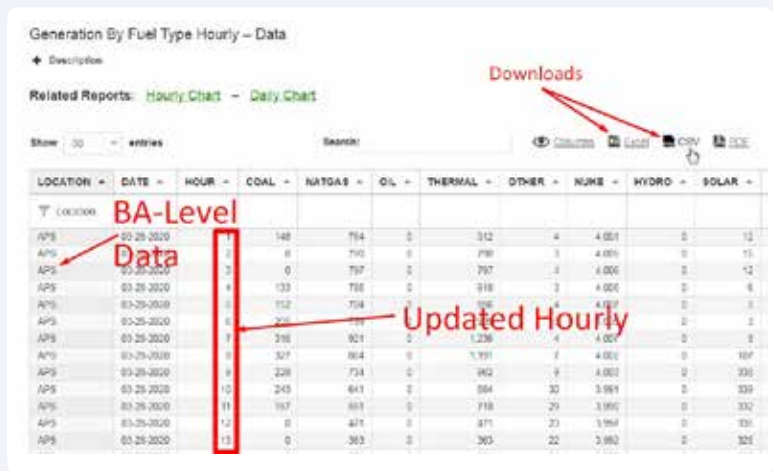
Generation By Fuel Type Hourly – Data

+ Description

Related Reports: Hourly Chart – Daily Chart

Downloads

Show 50 entries

Search:

Columns Excel CSV PDF

BA-Level Data

Updated Hourly

| LOCATION | DATE | HOUR | COAL | NATGAS | OIL | THERMAL | OTHER | NUKE | HYDRO | SOLAR |
|---|---|---|---|---|---|---|---|---|---|---|
| LOCATION | | | | | | | | | | |
| APS | 03-26-2020 | 1 | 148 | 764 | 0 | 312 | 4 | 4,001 | 0 | 12 |
| APS | 03-26-2020 | 2 | 0 | 790 | 0 | 790 | 3 | 4,005 | 0 | 13 |
| APS | 03-26-2020 | 3 | 0 | 797 | 0 | 797 | 3 | 4,006 | 0 | 12 |
| APS | 03-26-2020 | 4 | 133 | 786 | 0 | 918 | 3 | 4,006 | 0 | 6 |
| APS | 03-26-2020 | 5 | 112 | 704 | 0 | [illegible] | 4 | 4,007 | 0 | 3 |
| APS | 03-26-2020 | 6 | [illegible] | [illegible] | 0 | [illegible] | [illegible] | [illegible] | 0 | 3 |
| APS | 03-26-2020 | 7 | 316 | 921 | 0 | 1,236 | 4 | 4,007 | 0 | 5 |
| APS | 03-26-2020 | 8 | 327 | 864 | 0 | 1,191 | 7 | 4,002 | 0 | 107 |
| APS | 03-26-2020 | 9 | 228 | 734 | 0 | 962 | 9 | 4,003 | 0 | 330 |
| APS | 03-26-2020 | 10 | 245 | 641 | 0 | 884 | 30 | 3,991 | 0 | 339 |
| APS | 03-26-2020 | 11 | 167 | 551 | 0 | 718 | 29 | 3,990 | 0 | 332 |
| APS | 03-26-2020 | 12 | 0 | 471 | 0 | 471 | 23 | 3,998 | 0 | 331 |
| APS | 03-26-2020 | 13 | 0 | 363 | 0 | 363 | 22 | 3,992 | 0 | 325 |